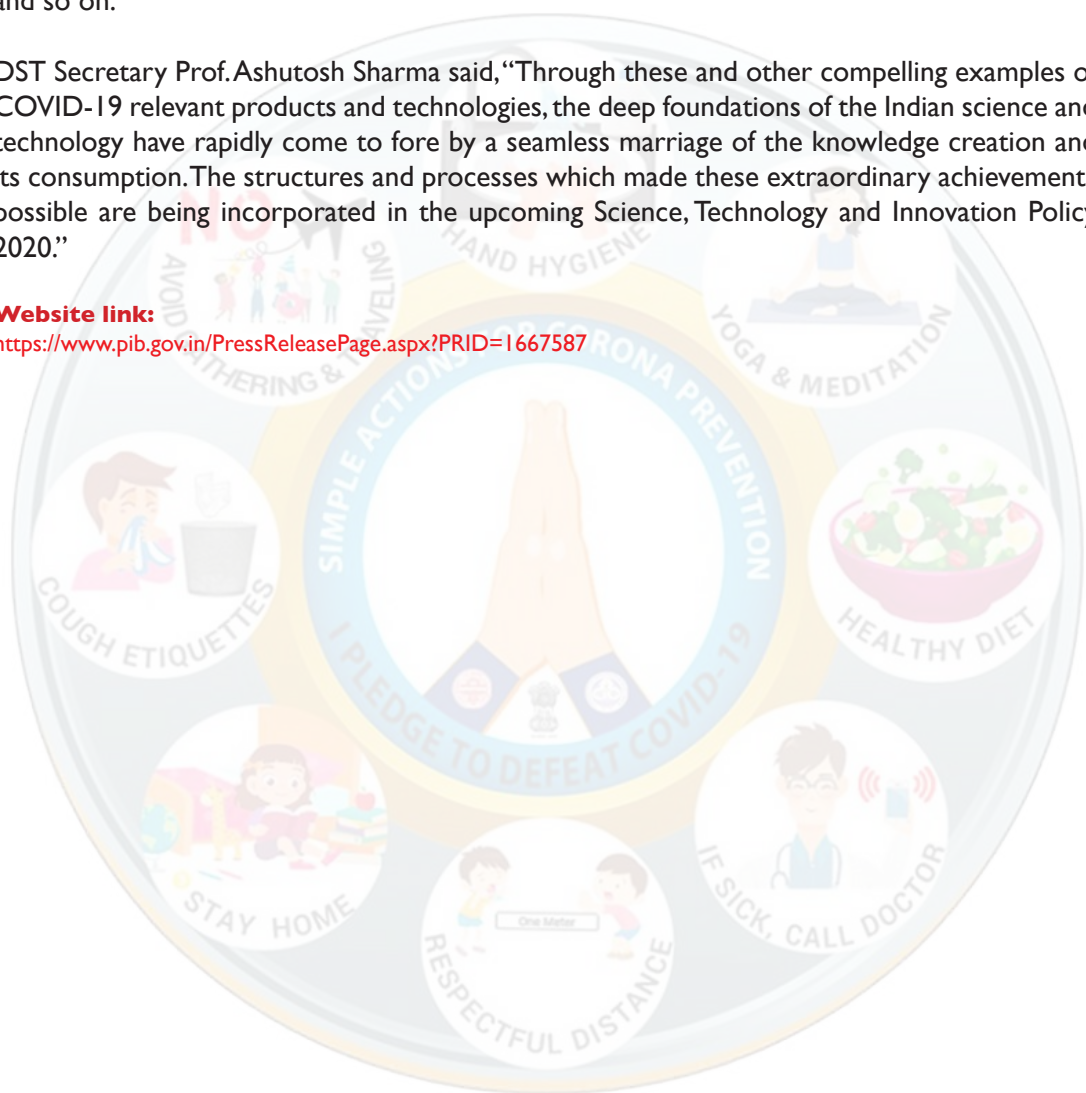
and so on.

DST Secretary Prof. Ashutosh Sharma said, "Through these and other compelling examples o COVID-19 relevant products and technologies, the deep foundations of the Indian science and technology have rapidly come to fore by a seamless marriage of the knowledge creation and ts consumption. The structures and processes which made these extraordinary achievement possible are being incorporated in the upcoming Science, Technology and Innovation Policy 2020."

Website link:
https://www.pib.gov.in/PressReleasePage.aspx?PRID=1667587

AVOID GATHERING & TRAVELING
HAND HYGIENE
YOGA & MEDITATION
SIMPLE ACTIONS FOR CORONA PREVENTION
I PLEDGE TO DEFEAT COVID-19
COUGH ETIQUETTES
HEALTHY DIET
STAY HOME
IF SICK, CALL DOCTOR
RESPECTFUL DISTANCE
One Meter